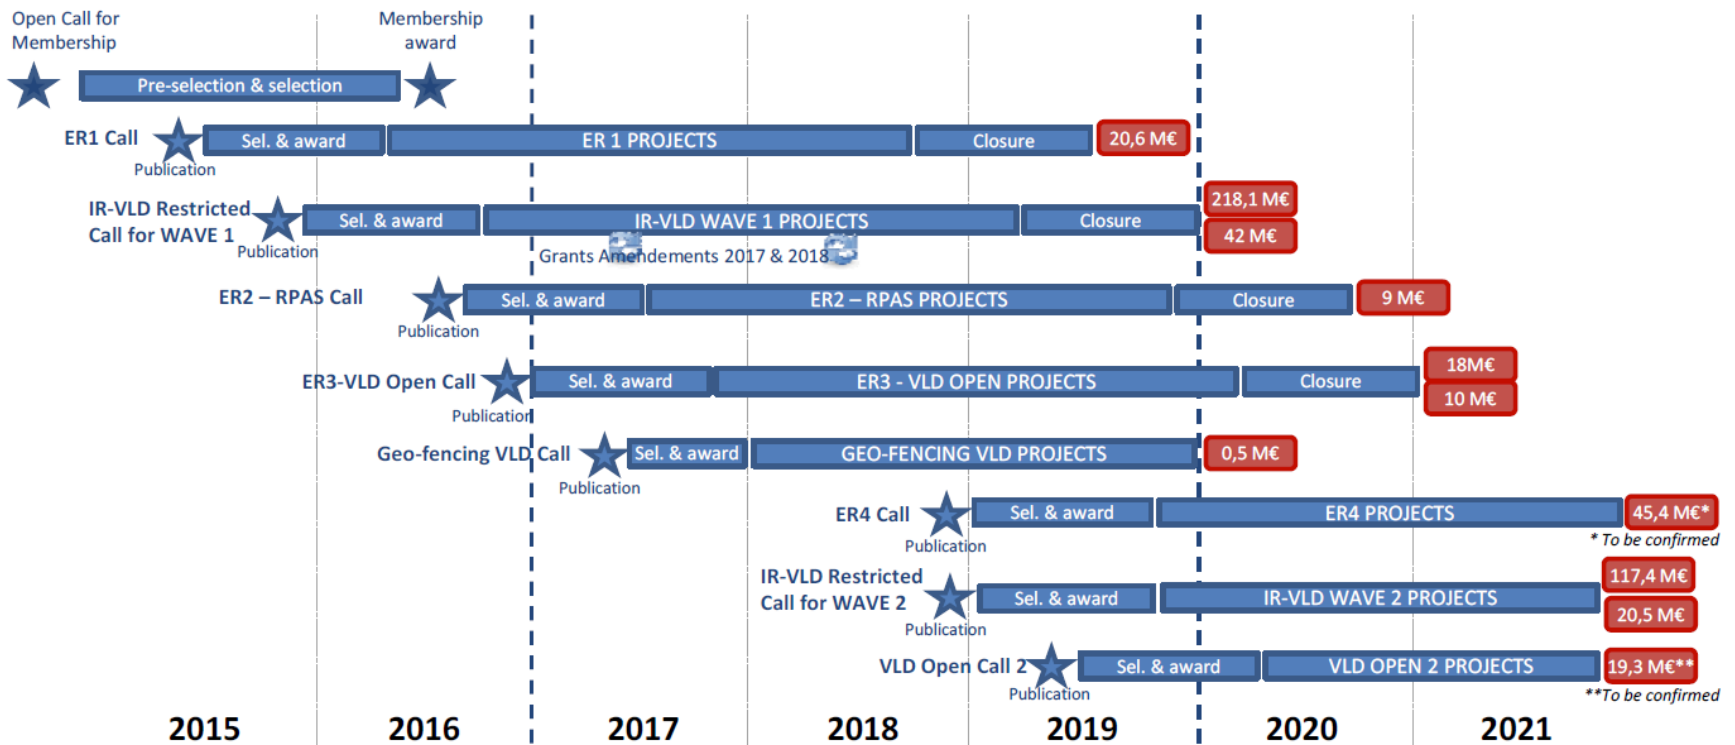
Open Call for Membership

Membership award

Pre-selection & selection

ER1 Call
Publication
Sel. & award
ER 1 PROJECTS
Closure
20,6 M€

IR-VLD Restricted Call for WAVE 1
Publication
Sel. & award
IR-VLD WAVE 1 PROJECTS
Closure
218,1 M€
42 M€
Grants Amendements 2017 & 2018

ER2 – RPAS Call
Publication
Sel. & award
ER2 – RPAS PROJECTS
Closure
9 M€

ER3-VLD Open Call
Publication
Sel. & award
ER3 - VLD OPEN PROJECTS
Closure
18M€
10 M€

Geo-fencing VLD Call
Publication
Sel. & award
GEO-FENCING VLD PROJECTS
0,5 M€

ER4 Call
Publication
Sel. & award
ER4 PROJECTS
45,4 M€*
* To be confirmed

IR-VLD Restricted Call for WAVE 2
Publication
Sel. & award
IR-VLD WAVE 2 PROJECTS
117,4 M€
20,5 M€

VLD Open Call 2
Publication
Sel. & award
VLD OPEN 2 PROJECTS
19,3 M€**
**To be confirmed

2015 2016 2017 2018 2019 2020 2021